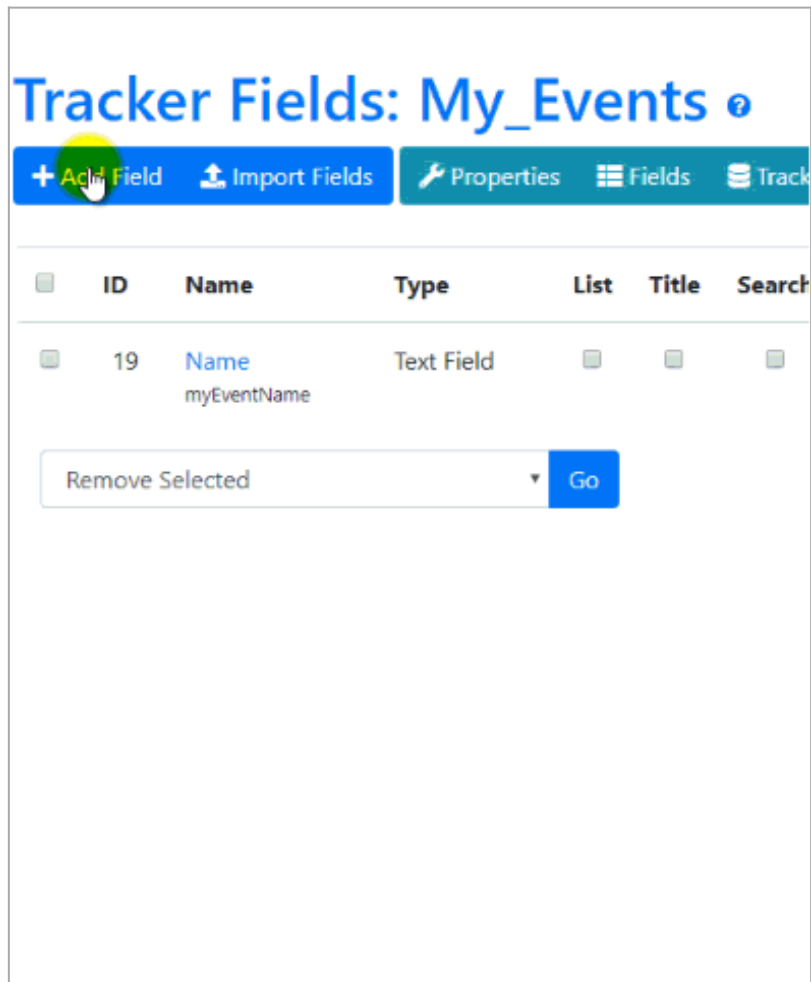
Tracker Fields: My_Events

+ Add Field  Import Fields  Properties  Fields  Track

| | ID | Name | Type | List | Title | Search |
|---|---|---|---|---|---|---|
| | 19 | Name myEventName | Text Field | | | |

Remove Selected  Go